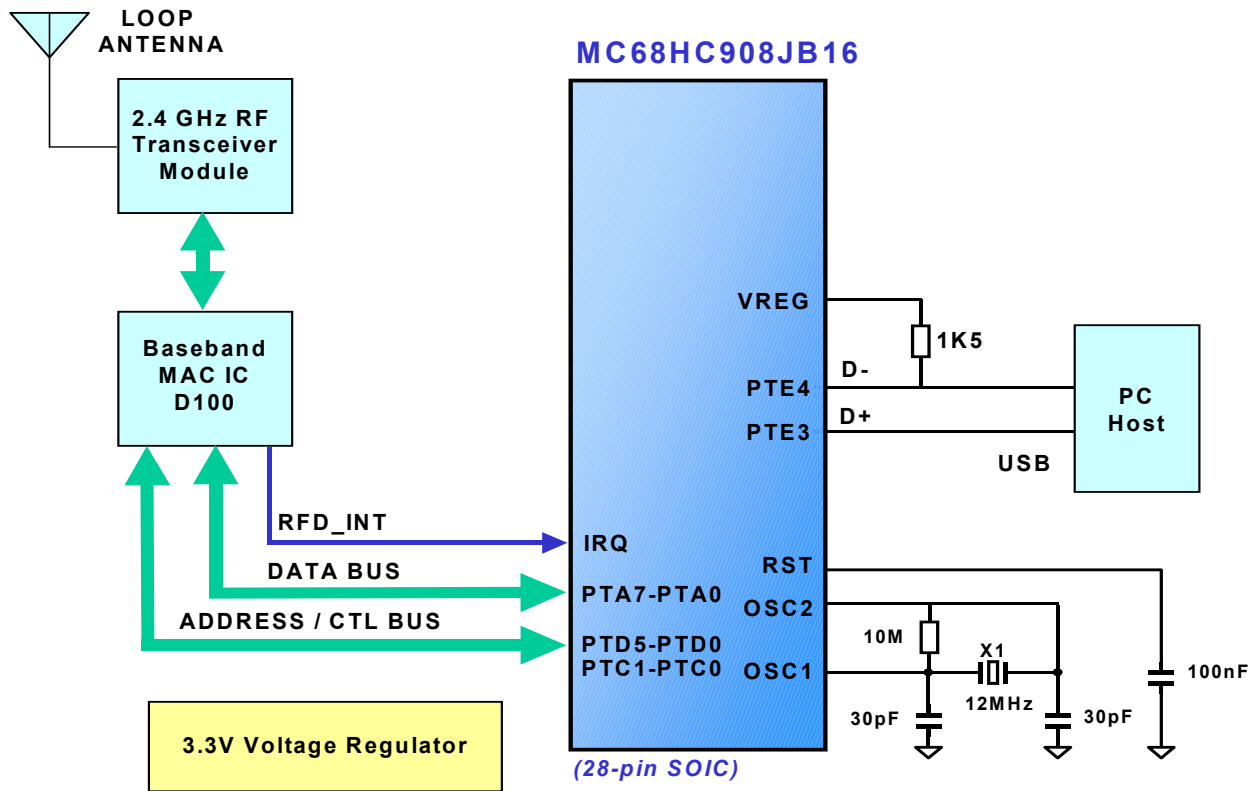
LOOP ANTENNA

2.4 GHz RF Transceiver Module

Baseband MAC IC D100

MC68HC908JB16

VREG

1K5

D-

PTE4

D+

PTE3

PC Host

USB

RFD_INT

IRQ

RST

DATA BUS

PTA7-PTA0

OSC2

ADDRESS / CTL BUS

PTD5-PTD0

PTC1-PTC0

OSC1

10M

X1

12MHz

100nF

30pF

30pF

3.3V Voltage Regulator

(28-pin SOIC)